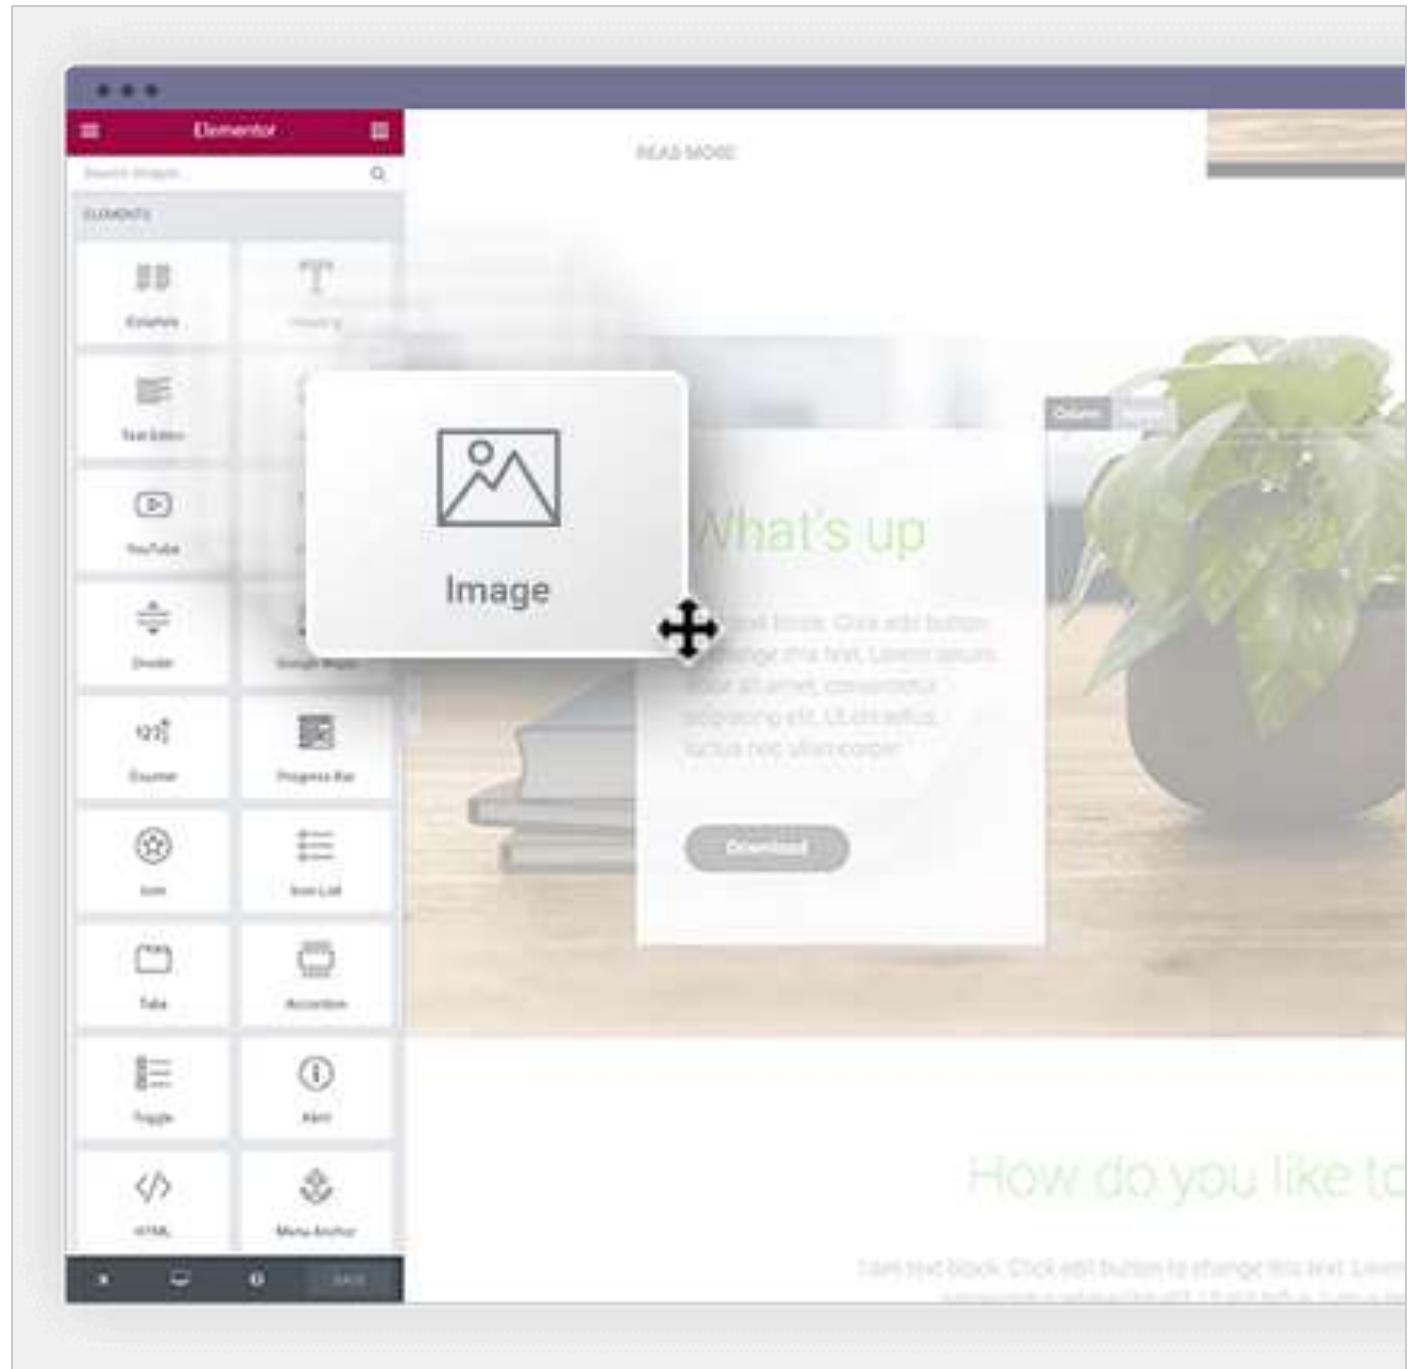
Elementor

Search Widget...

ELEMENTS

Columns

Heading

Text Editor

YouTube

Divider

Google Maps

Counter

Progress Bar

Icon

Icon List

Tabs

Accordion

Toggle

Alert

HTML

Menu Anchor

SAVE

READ MORE

Image

What's up

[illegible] text block. Click edit button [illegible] change this text. Lorem ipsum dolor sit amet, consectetur adipiscing elit. Ut elit tellus, luctus nec ullamcorper

Download

How do you like to

I am text block. Click edit button to change this text. Lorem